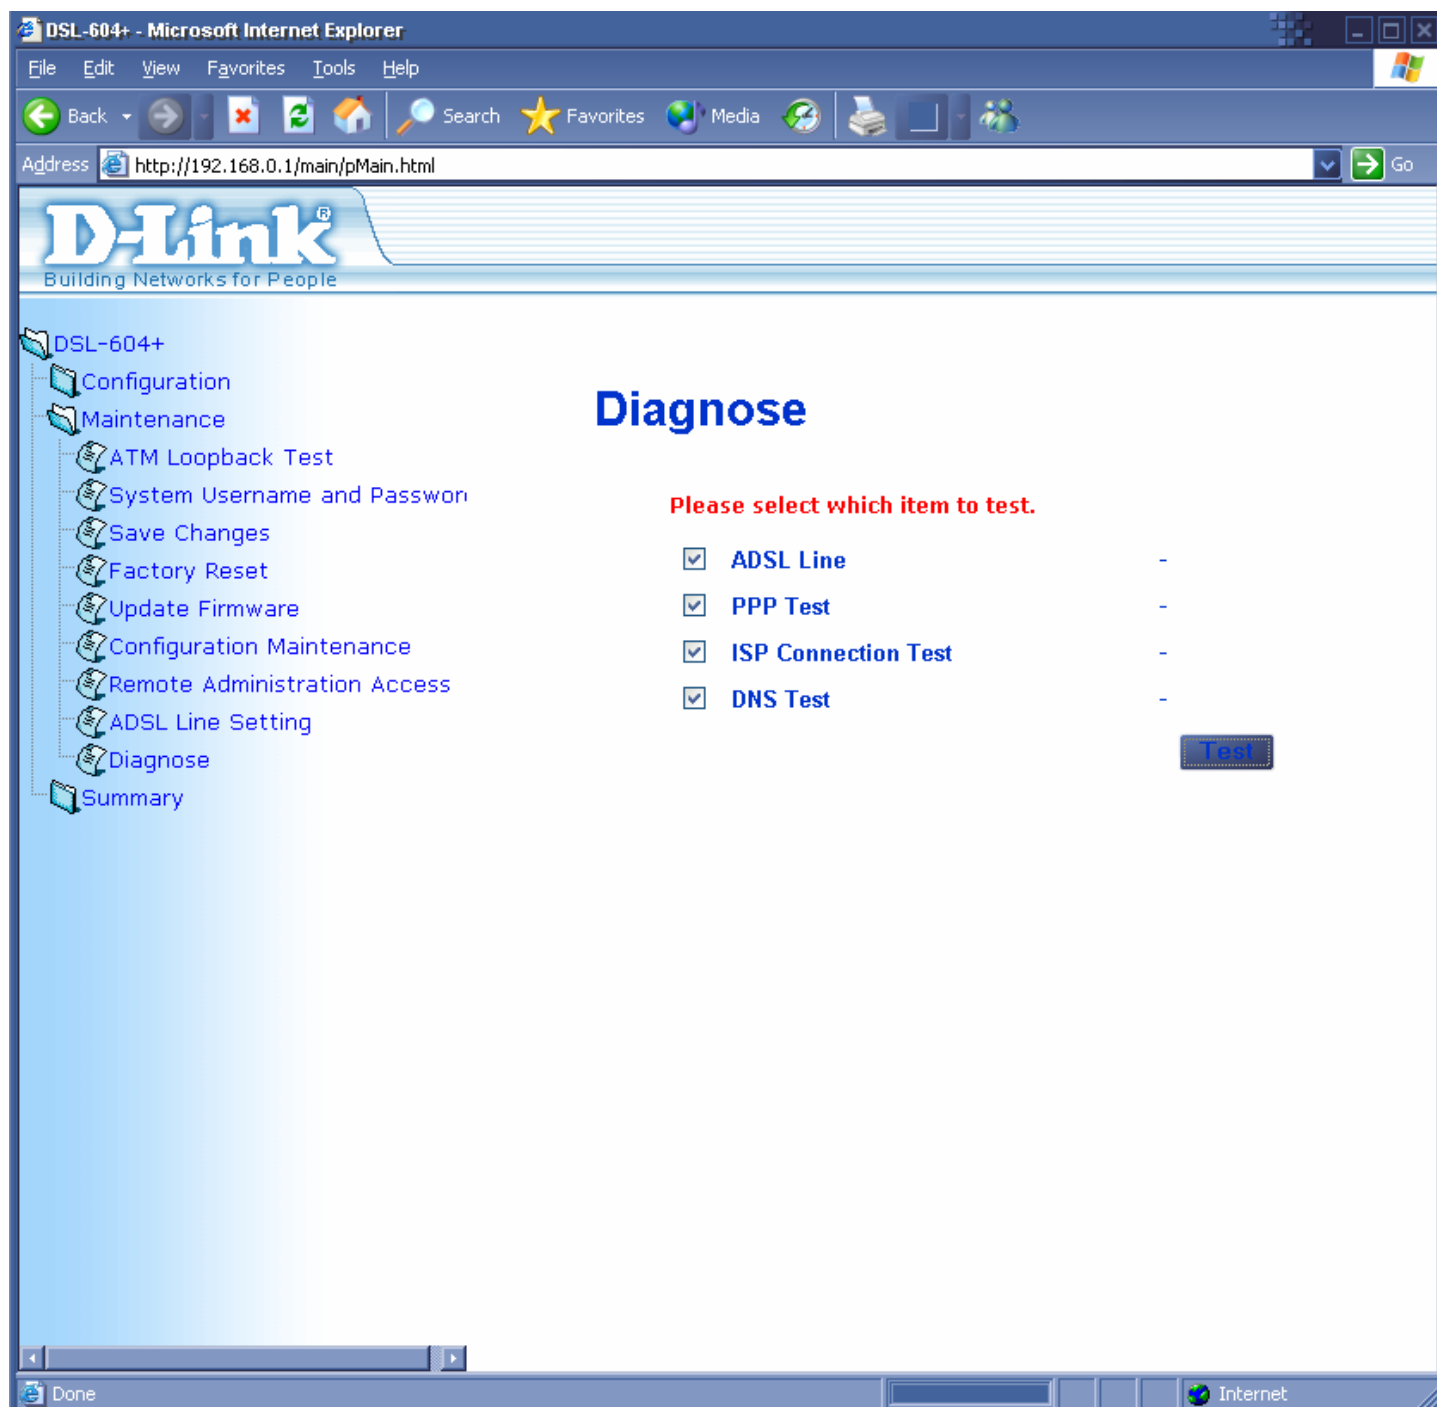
DSL-604+ - Microsoft Internet Explorer

File Edit View Favorites Tools Help

Back Search Favorites Media

Address http://192.168.0.1/main/pMain.html Go

D-Link®
Building Networks for People

DSL-604+
Configuration
Maintenance
ATM Loopback Test
System Username and Passwor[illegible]
Save Changes
Factory Reset
Update Firmware
Configuration Maintenance
Remote Administration Access
ADSL Line Setting
Diagnose
Summary

Diagnose

Please select which item to test.

| | | |
|---|---|---|
| ☑ | ADSL Line | - |
| ☑ | PPP Test | - |
| ☑ | ISP Connection Test | - |
| ☑ | DNS Test | - |

Test

Done Internet